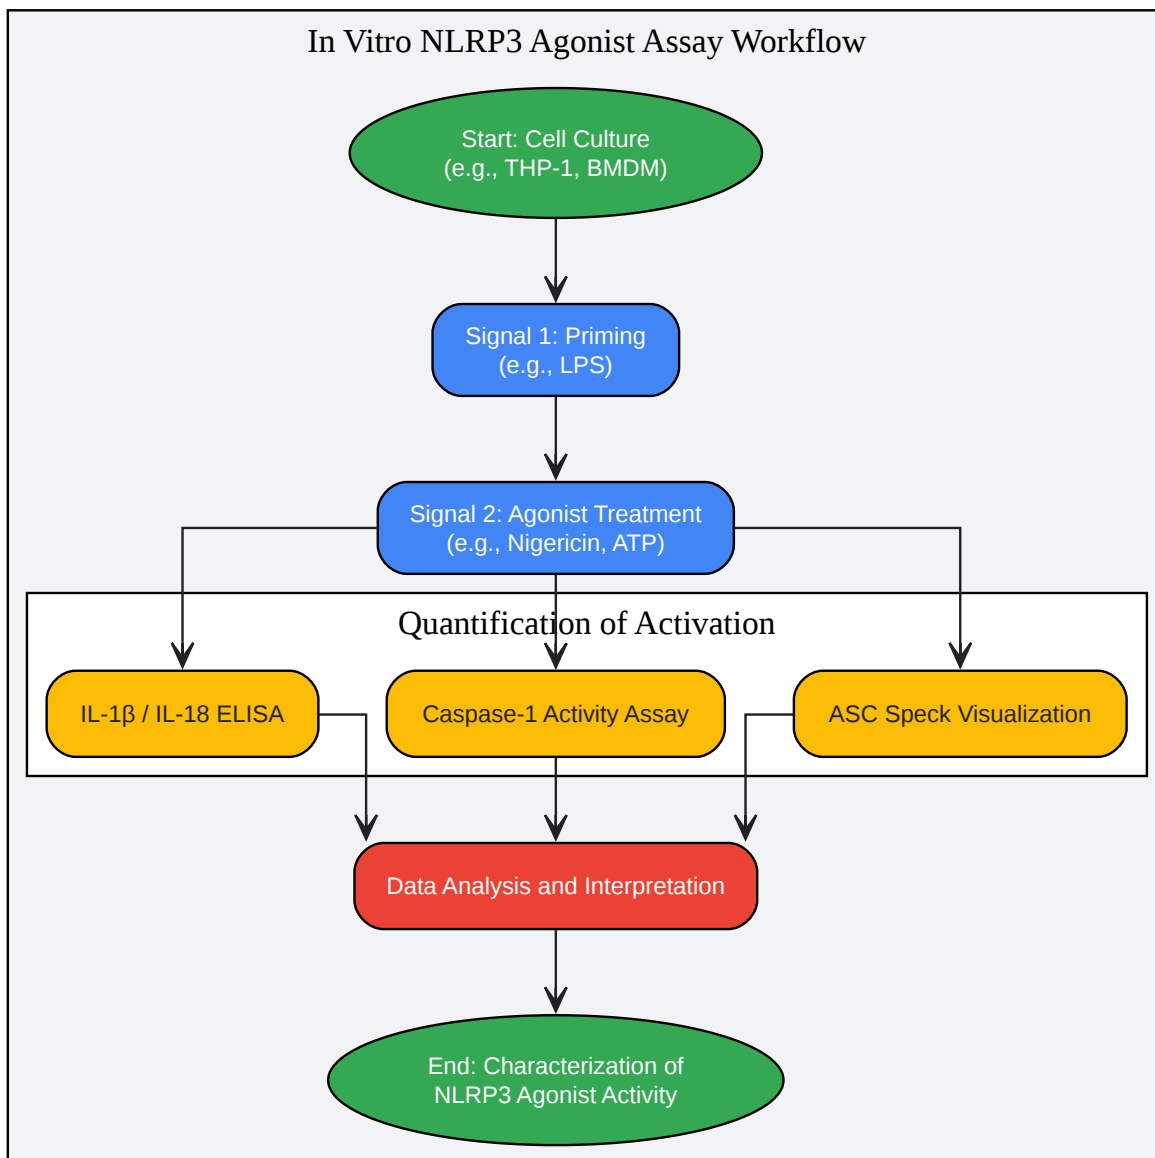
In Vitro NLRP3 Agonist Assay Workflow

Start: Cell Culture
(e.g., THP-1, BMDM)

Signal 1: Priming
(e.g., LPS)

Signal 2: Agonist Treatment
(e.g., Nigericin, ATP)

Quantification of Activation

IL-1β / IL-18 ELISA

Caspase-1 Activity Assay

ASC Speck Visualization

Data Analysis and Interpretation

End: Characterization of
NLRP3 Agonist Activity